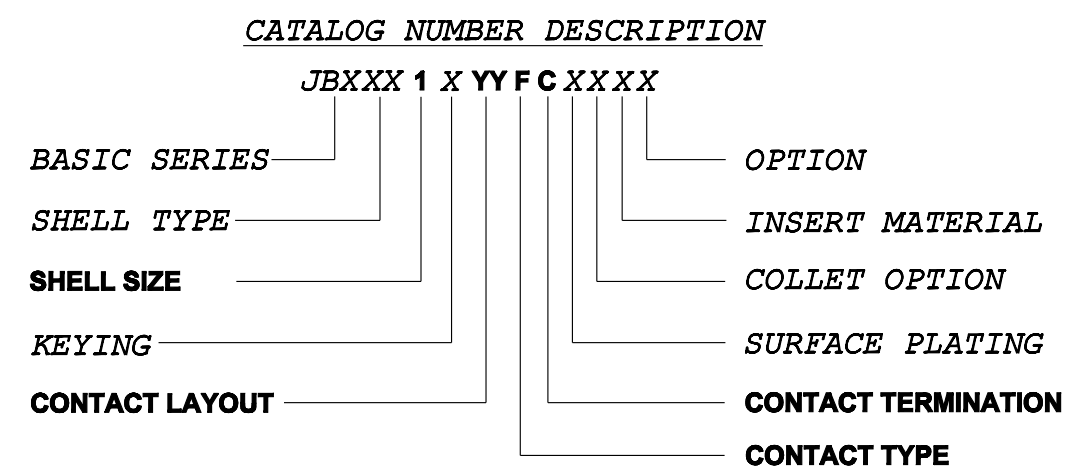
CATALOG NUMBER DESCRIPTION

JBXXX 1 X YY F C XXXX

BASIC SERIES

SHELL TYPE

SHELL SIZE

KEYING

CONTACT LAYOUT

OPTION

INSERT MATERIAL

COLLET OPTION

SURFACE PLATING

CONTACT TERMINATION

CONTACT TYPE